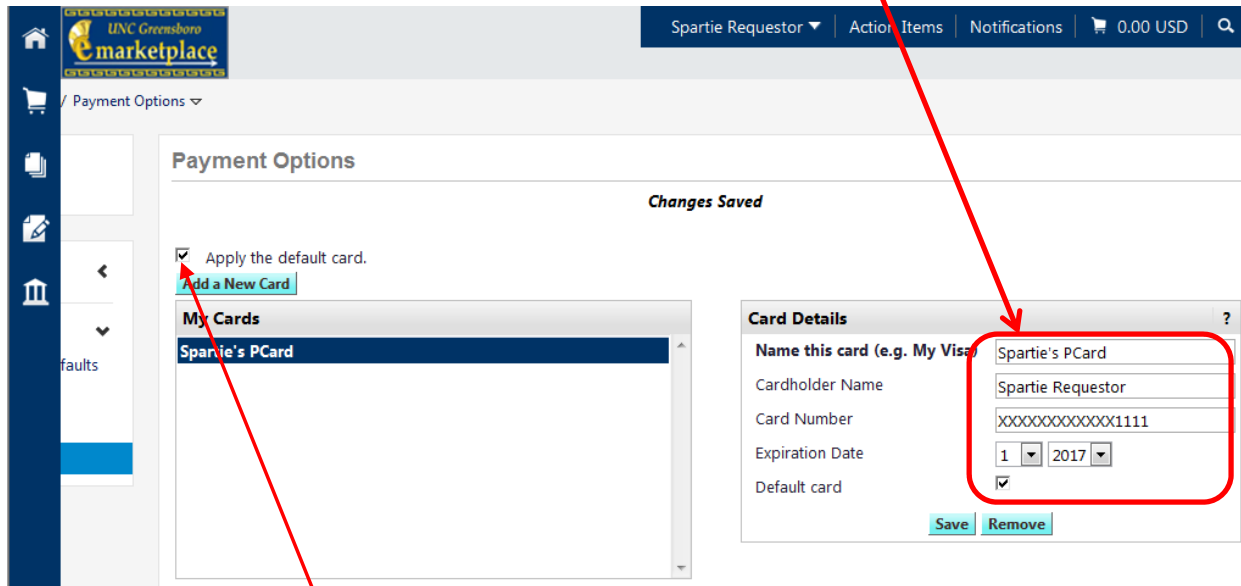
UNC Greensboro
emarketplace

Spartie Requestor ▼ | Action Items | Notifications | 0.00 USD

/ Payment Options

faults

Payment Options

Changes Saved

Apply the default card.

Add a New Card

My Cards

Spartie's PCard

Card Details ?

Name this card (e.g. My Visa) Spartie's PCard

Cardholder Name Spartie Requestor

Card Number XXXXXXXXXXXX1111

Expiration Date 1 2017

Default card

Save Remove